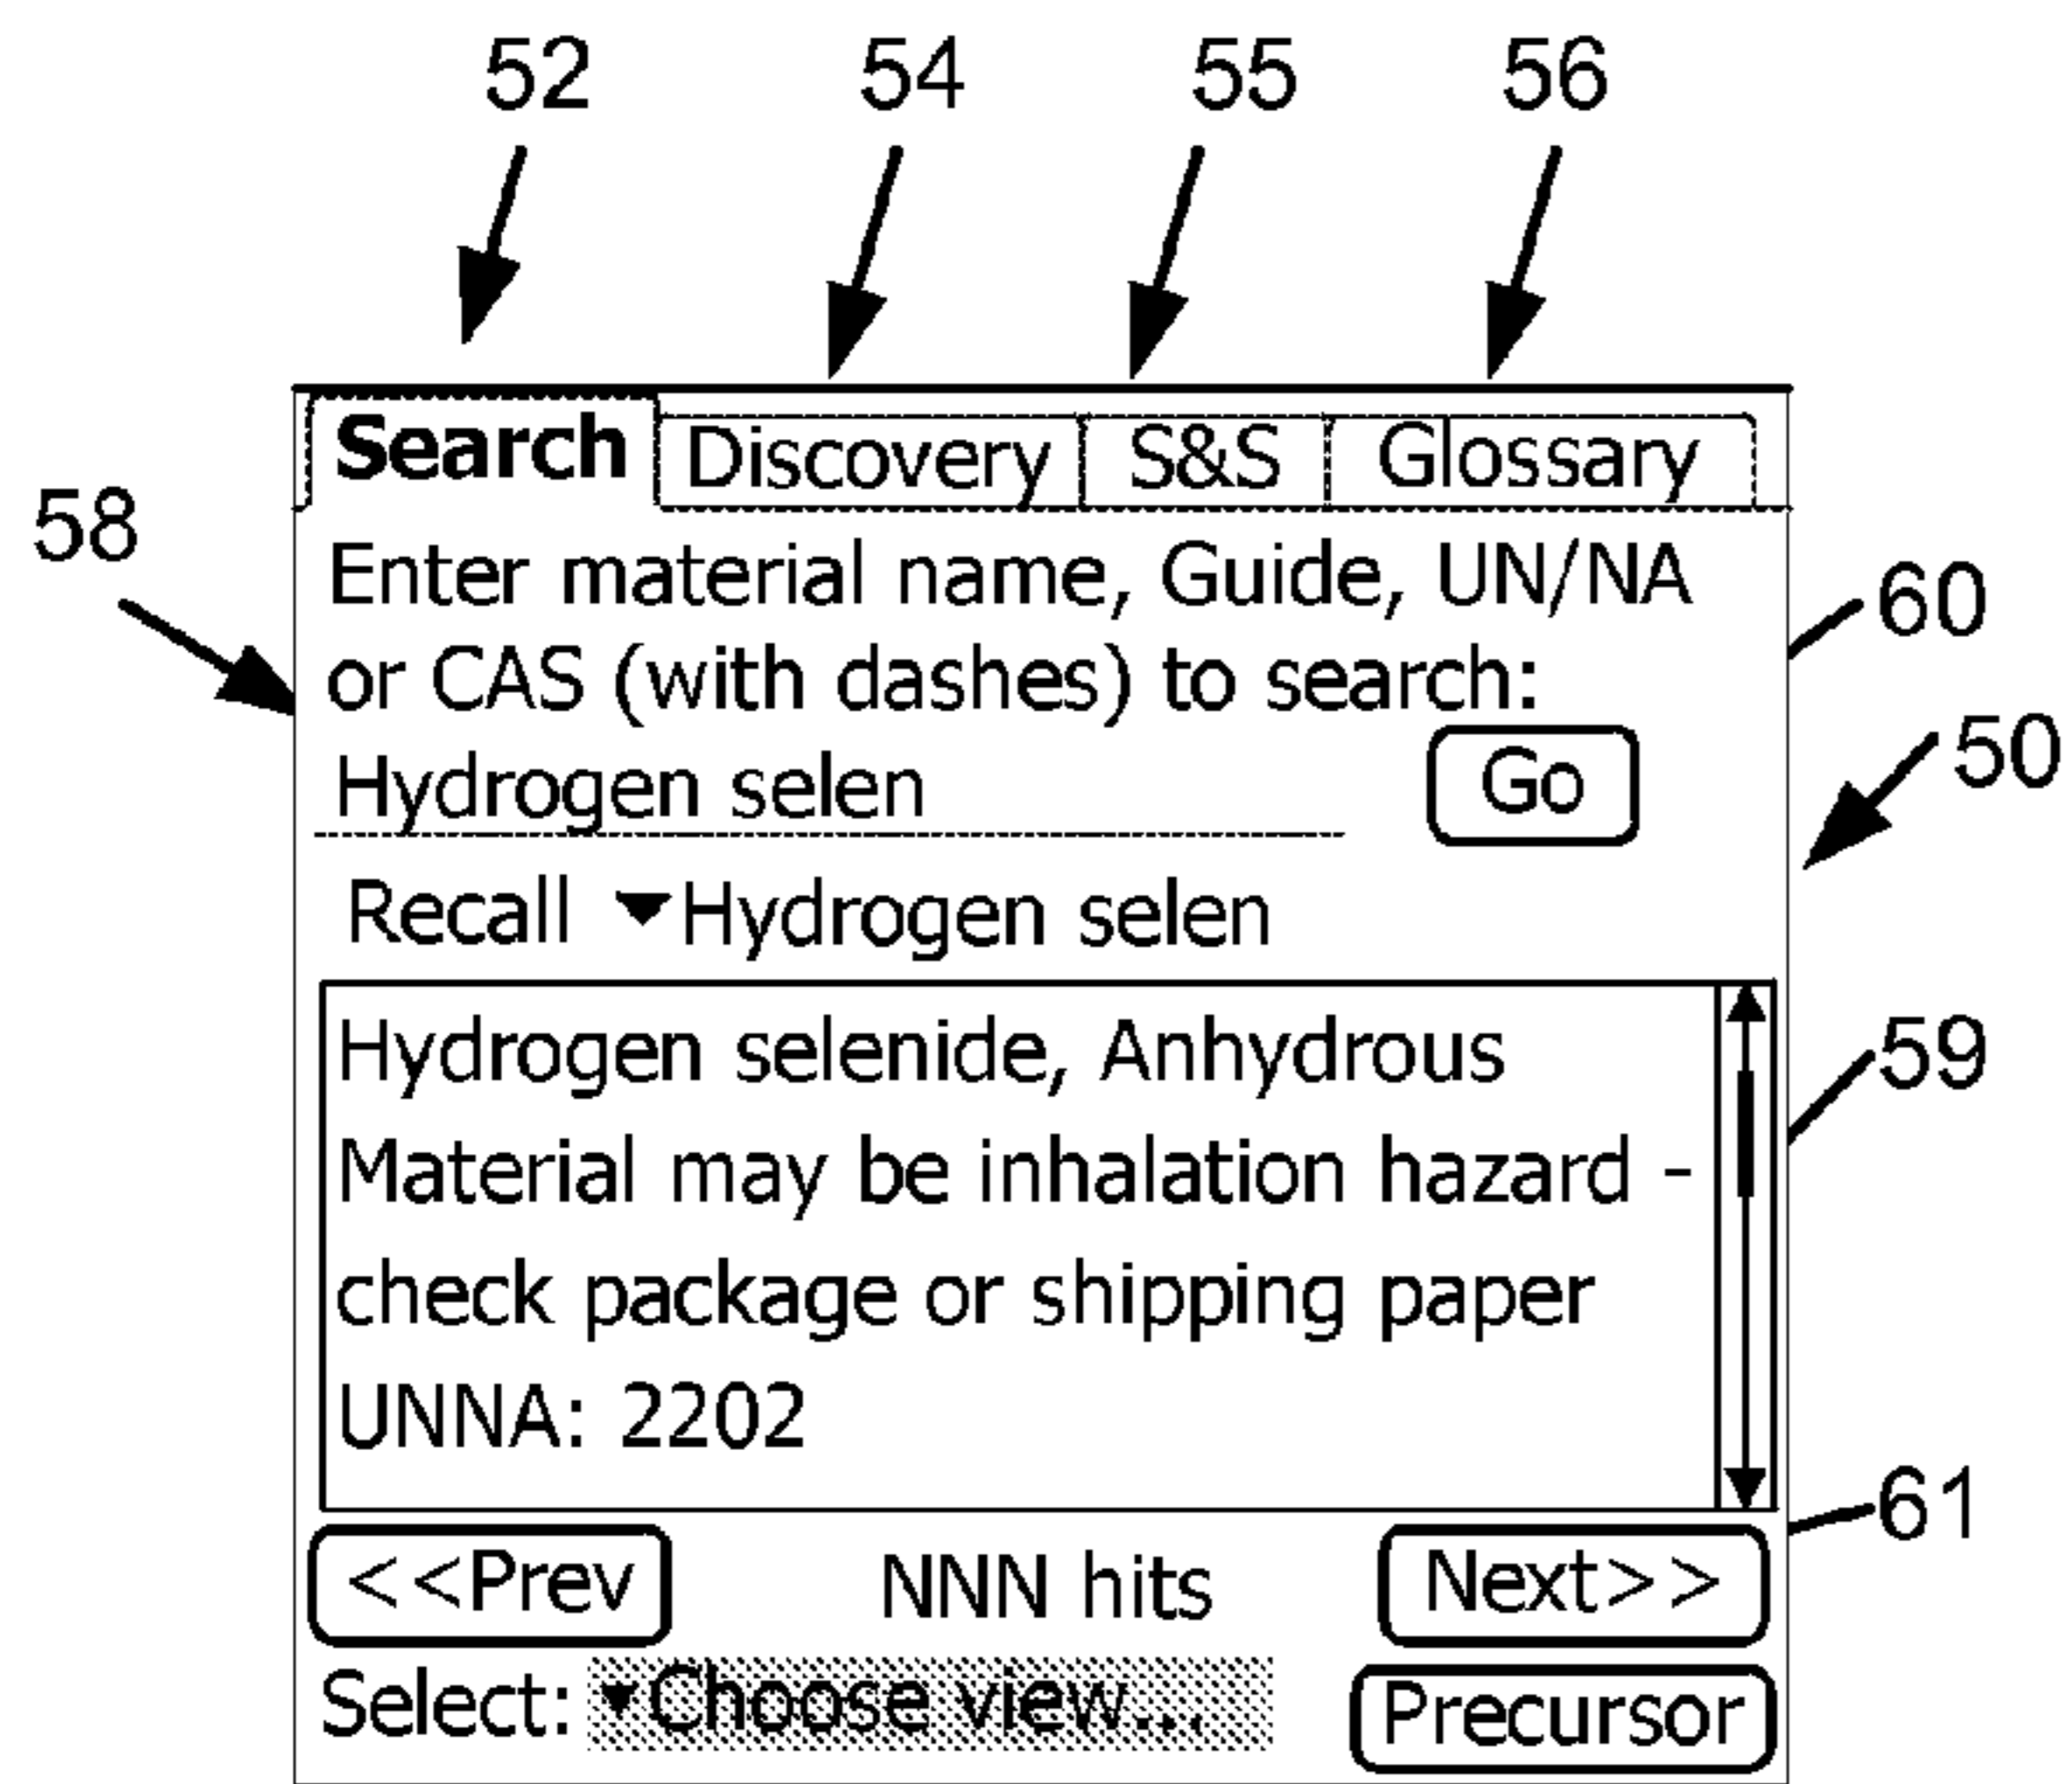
52 54 55 56

Search | Discovery | S&S | Glossary

58

Enter material name, Guide, UN/NA or CAS (with dashes) to search:

60

Hydrogen selen

Go

50

Recall ▾Hydrogen selen

Hydrogen selenide, Anhydrous
Material may be inhalation hazard - check package or shipping paper
UNNA: 2202

59

61

<<Prev NNN hits Next>>

Select: ▾Choose view... Precursor